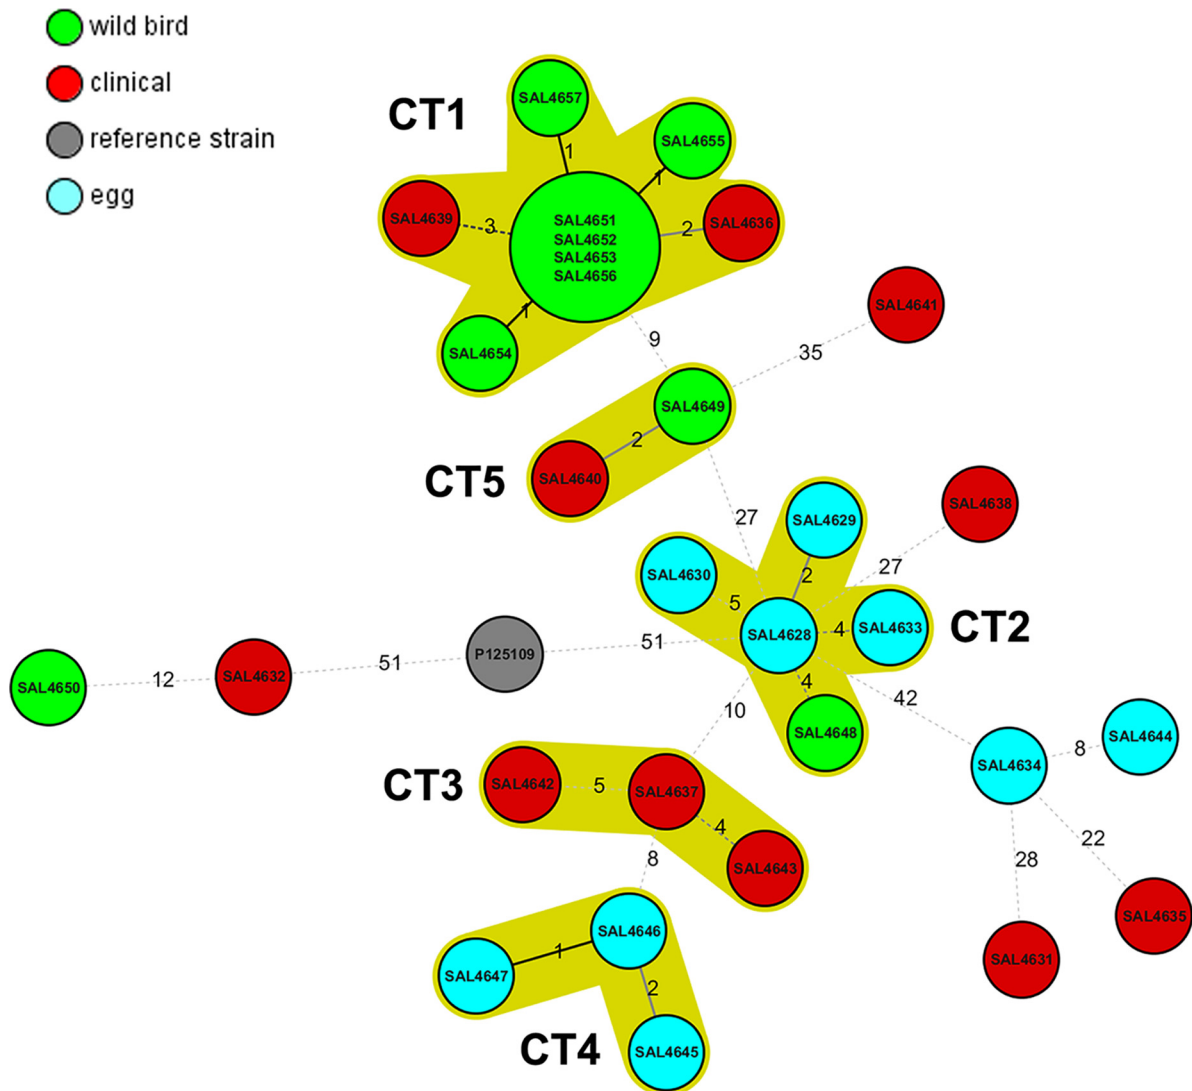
wild bird
clinical
reference strain
egg

CT1
SAL4657
1
SAL4655
1
SAL4639
3
SAL4651
SAL4652
SAL4653
SAL4656
2
SAL4636
1
SAL4654
9
SAL4641
35
SAL4649
2
SAL4640
CT5
27
SAL4629
SAL4638
SAL4630
2
27
5
SAL4628
4
SAL4633
CT2
SAL4650
12
SAL4632
51
P125109
51
4
42
SAL4648
10
SAL4634
8
SAL4644
CT3
SAL4642
5
SAL4637
4
SAL4643
22
28
8
SAL4646
SAL4635
SAL4647
1
SAL4631
2
CT4
SAL4645